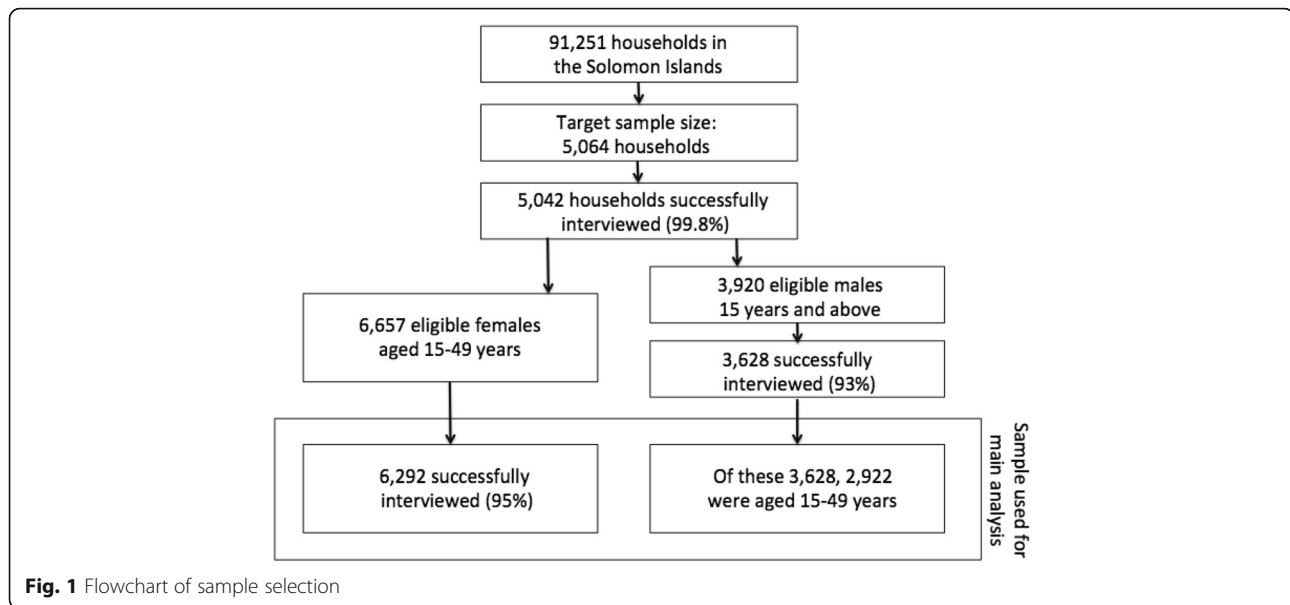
91,251 households in the Solomon Islands

Target sample size: 5,064 households

5,042 households successfully interviewed (99.8%)

6,657 eligible females aged 15-49 years

3,920 eligible males 15 years and above

3,628 successfully interviewed (93%)

6,292 successfully interviewed (95%)

Of these 3,628, 2,922 were aged 15-49 years

Sample used for main analysis

**Fig. 1** Flowchart of sample selection